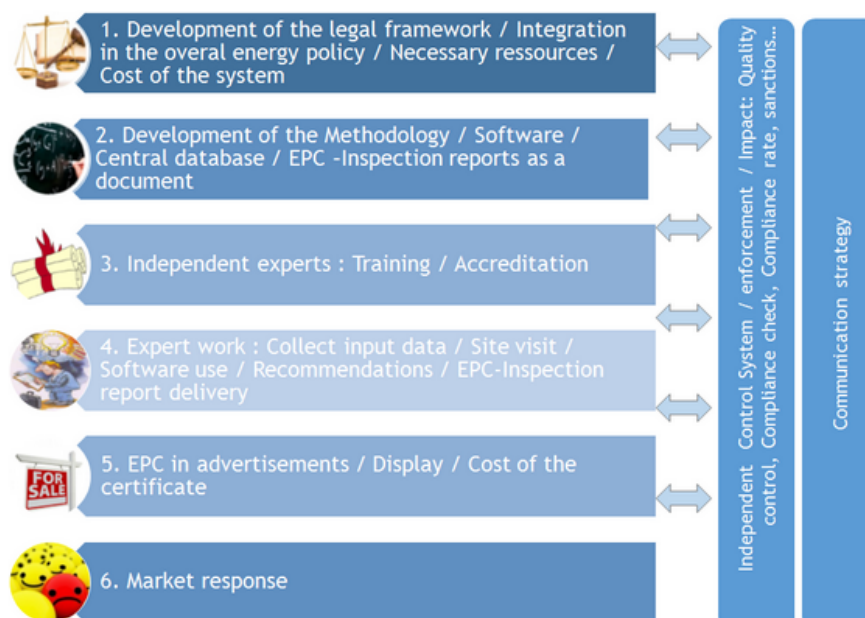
1. Development of the legal framework / Integration in the overal energy policy / Necessary ressources / Cost of the system

2. Development of the Methodology / Software / Central database / EPC -Inspection reports as a document

3. Independent experts : Training / Accreditation

4. Expert work : Collect input data / Site visit / Software use / Recommendations / EPC-Inspection report delivery

FOR SALE

5. EPC in advertisements / Display / Cost of the certificate

6. Market response

Independent Control System / enforcement / Impact: Quality control, Compliance check, Compliance rate, sanctions...

Communication strategy